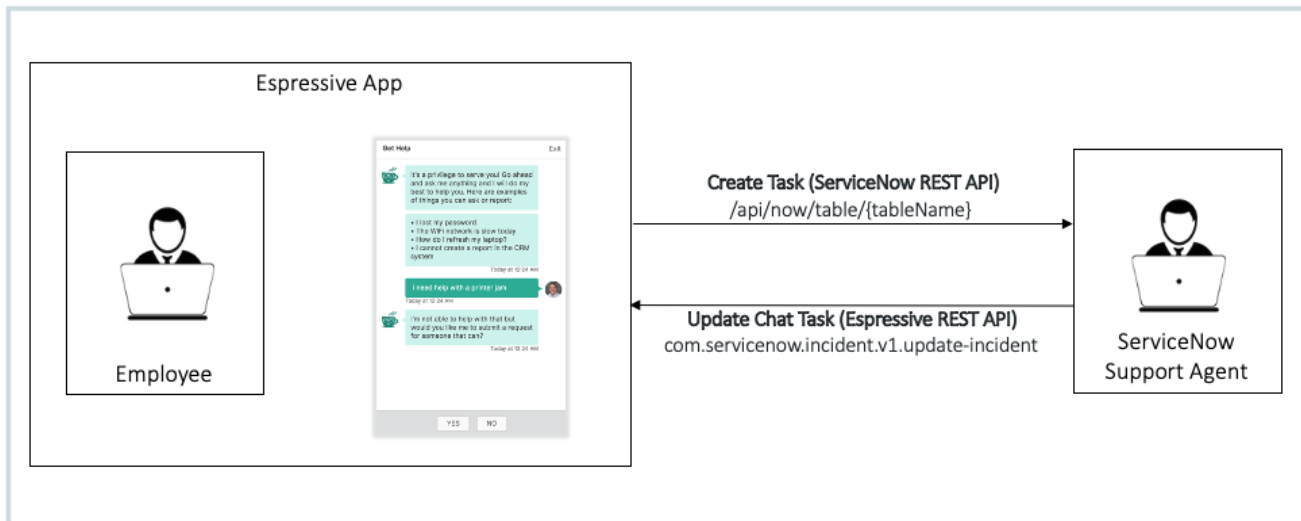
Espressive App

Employee

Bot Help
Exit

It's a privilege to serve you! Go ahead and ask me anything and I will do my best to help you. Here are examples of things you can ask or report:

• I lost my password
• The WiFi network is slow today
• How do I refresh my laptop?
• I cannot create a report in the CRM system

Today at 12:24 AM

I need help with a printer jam

Today at 12:24 AM

I'm not able to help with that but would you like me to submit a request for someone that can?

Today at 12:24 AM

YES
NO

Create Task (ServiceNow REST API)
/api/now/table/{tableName}

Update Chat Task (Espressive REST API)
com.servicenow.incident.v1.update-incident

ServiceNow Support Agent